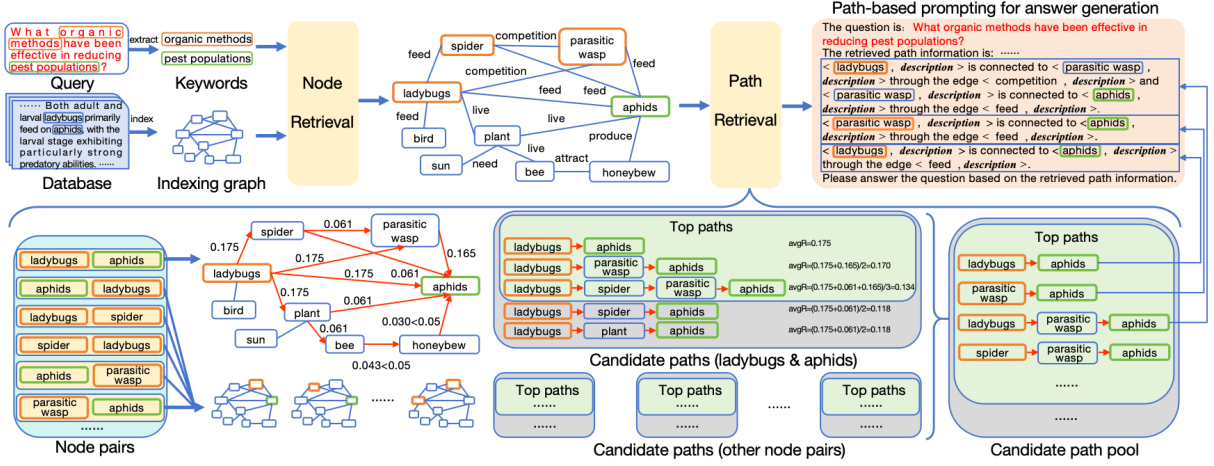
What organic methods have been effective in reducing pest populations?

Query

extract

organic methods

pest populations

Keywords

...... Both adult and larval ladybugs primarily feed on aphids, with the larval stage exhibiting particularly strong predatory abilities. ......

index

Database

Indexing graph

Node Retrieval

spider

competition

parasitic wasp

feed

competition

feed

ladybugs

feed

aphids

feed

live

live

bird

plant

produce

live

need

attract

sun

bee

honeybew

Path Retrieval

Path-based prompting for answer generation

The question is: What organic methods have been effective in reducing pest populations?

The retrieved path information is: ......

< ladybugs , description > is connected to < parasitic wasp , description > through the edge < competition , description > and < parasitic wasp , description > is connected to < aphids , description > through the edge < feed , description >.

< parasitic wasp , description > is connected to < aphids , description > through the edge < feed , description >.

< ladybugs , description > is connected to < aphids , description > through the edge < feed , description >.

Please answer the question based on the retrieved path information.

| ladybugs | aphids |
|---|---|
| aphids | ladybugs |
| ladybugs | spider |
| spider | ladybugs |
| aphids | parasitic wasp |
| parasitic wasp | aphids |
| ...... | |

Node pairs

0.175 spider 0.061 parasitic wasp 0.175 0.165 ladybugs 0.175 0.061 aphids 0.175 0.061 bird plant 0.061 0.030<0.05 sun bee honeybew 0.043<0.05

......

Top paths

ladybugs aphids avgR=0.175

ladybugs parasitic wasp aphids avgR=(0.175+0.165)/2=0.170

ladybugs spider parasitic wasp aphids avgR=(0.175+0.061+0.165)/3=0.134

ladybugs spider aphids avgR=(0.175+0.061)/2=0.118

ladybugs plant aphids avgR=(0.175+0.061)/2=0.118

Candidate paths (ladybugs & aphids)

Top paths ...... ......

Top paths ...... ......

......

Top paths ...... ......

Candidate paths (other node pairs)

Top paths

ladybugs aphids

parasitic wasp aphids

ladybugs parasitic wasp aphids

spider parasitic wasp aphids

......

......

Candidate path pool